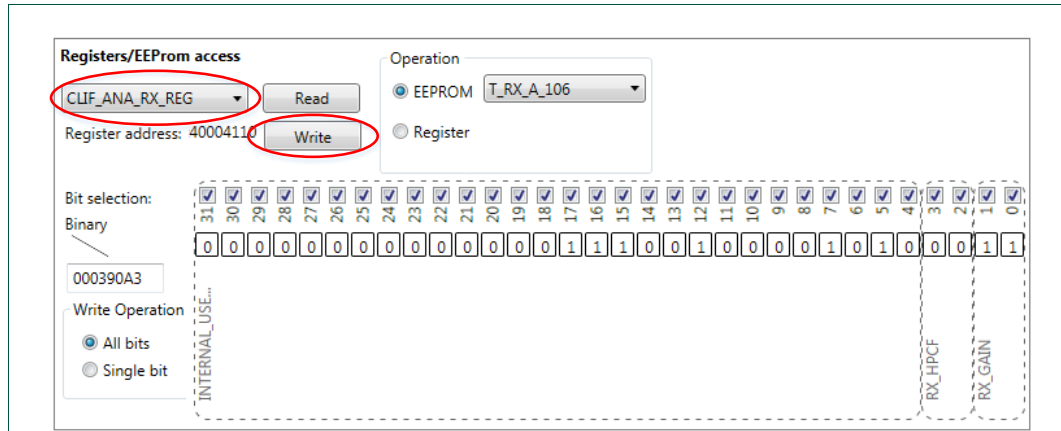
Registers/EEProm access

CLIF_ANA_RX_REG

Read

Register address: 40004110

Write

Operation

EEPROM

T_RX_A_106

Register

Bit selection:

Binary

000390A3

Write Operation

All bits

Single bit

| 31 | 30 | 29 | 28 | 27 | 26 | 25 | 24 | 23 | 22 | 21 | 20 | 19 | 18 | 17 | 16 | 15 | 14 | 13 | 12 | 11 | 10 | 9 | 8 | 7 | 6 | 5 | 4 | 3 | 2 | 1 | 0 |
|---|---|---|---|---|---|---|---|---|---|---|---|---|---|---|---|---|---|---|---|---|---|---|---|---|---|---|---|---|---|---|---|
| 0 | 0 | 0 | 0 | 0 | 0 | 0 | 0 | 0 | 0 | 0 | 0 | 0 | 0 | 1 | 1 | 1 | 0 | 0 | 1 | 0 | 0 | 0 | 0 | 1 | 0 | 1 | 0 | 0 | 0 | 1 | 1 |

INTERNAL_USE...

RX_HPCF

RX_GAIN